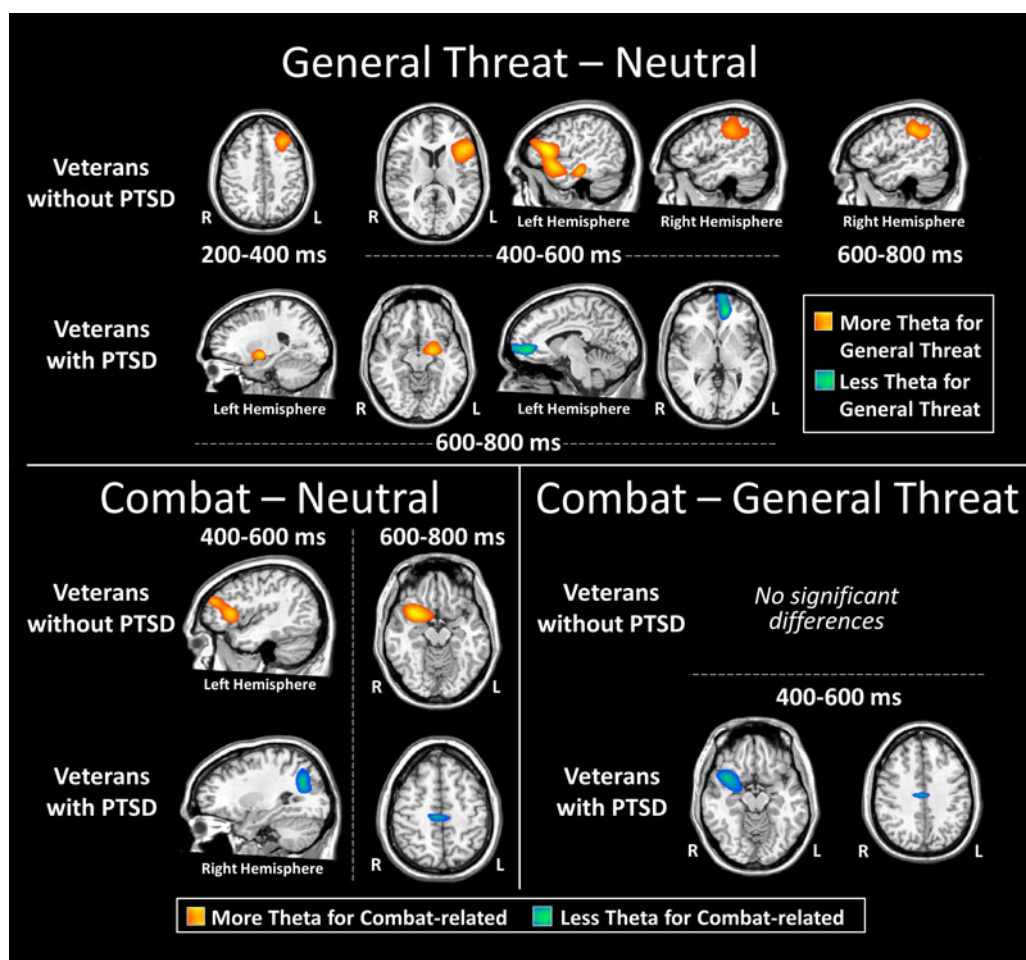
General Threat – Neutral

Veterans without PTSD

R L

R L

Left Hemisphere

Right Hemisphere

Right Hemisphere

200-400 ms

400-600 ms

600-800 ms

Veterans with PTSD

Left Hemisphere

R L

Left Hemisphere

R L

More Theta for General Threat

Less Theta for General Threat

600-800 ms

Combat – Neutral

400-600 ms

600-800 ms

Veterans without PTSD

Left Hemisphere

R L

Veterans with PTSD

Right Hemisphere

R L

Combat – General Threat

Veterans without PTSD

No significant differences

400-600 ms

Veterans with PTSD

R L

R L

More Theta for Combat-related

Less Theta for Combat-related